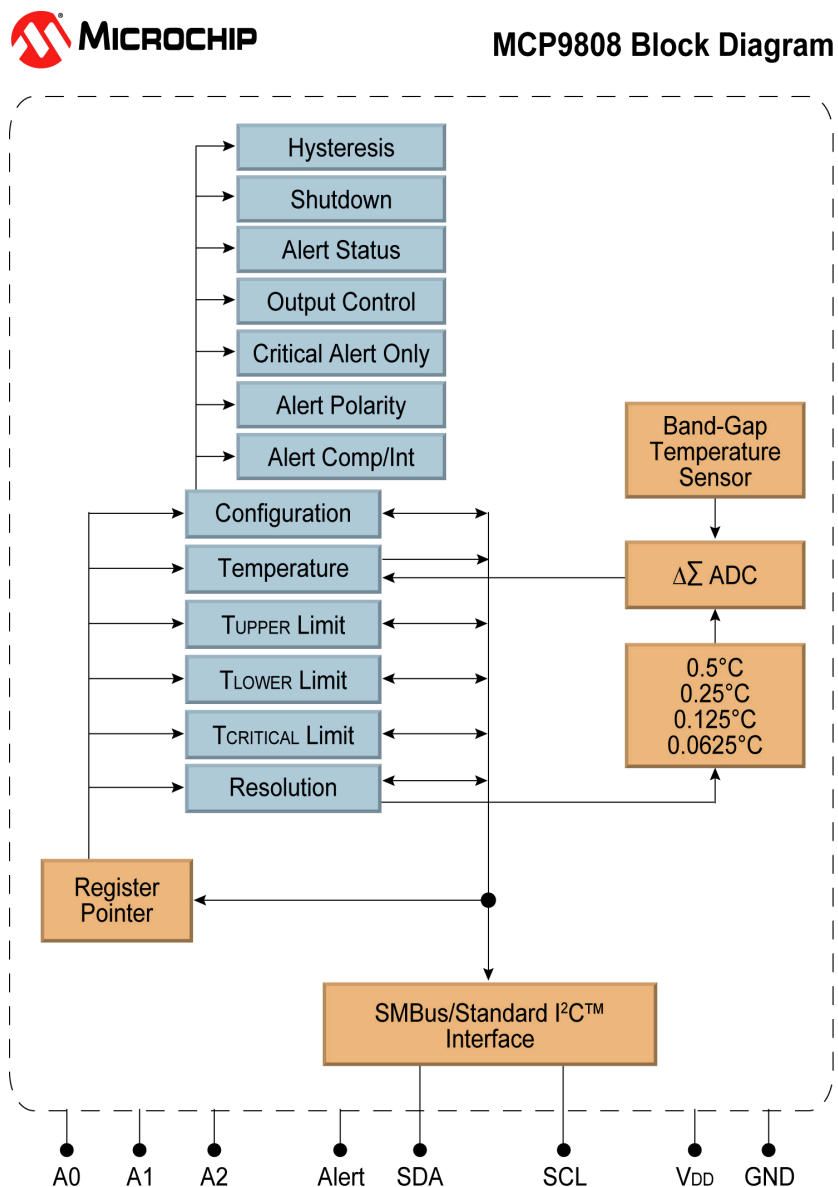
MICROCHIP

MCP9808 Block Diagram

Hysteresis

Shutdown

Alert Status

Output Control

Critical Alert Only

Alert Polarity

Alert Comp/Int

Band-Gap Temperature Sensor

Configuration

Temperature

$\Delta\Sigma$ ADC

TUPPER Limit

TLOWER Limit

TCRITICAL Limit

Resolution

0.5°C
0.25°C
0.125°C
0.0625°C

Register Pointer

SMBus/Standard I$^2$C™ Interface

A0 A1 A2 Alert SDA SCL VDD GND